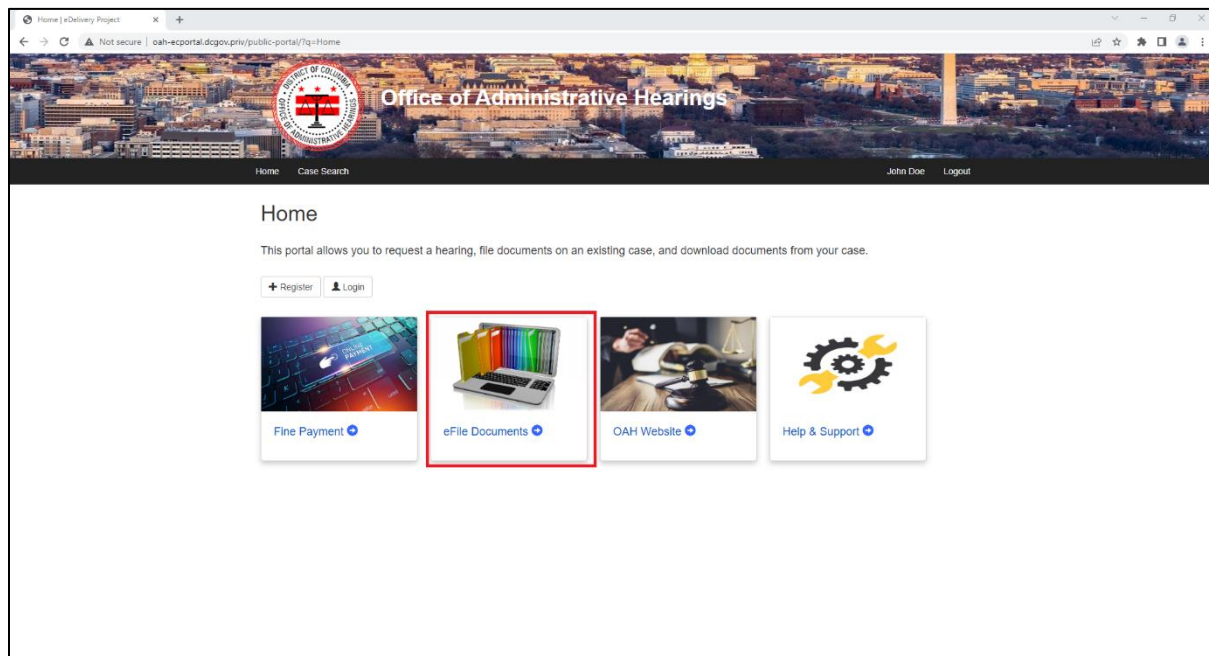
Home | eDelivery Project

Not secure | oah-ecportal.dcgov.priv/public-portal/?q=Home

DISTRICT OF COLUMBIA OFFICE OF ADMINISTRATIVE HEARINGS

Office of Administrative Hearings

Home Case Search

John Doe Logout

Home

This portal allows you to request a hearing, file documents on an existing case, and download documents from your case.

Register Login

ONLINE PAYMENT

Fine Payment

eFile Documents

OAH Website

Help & Support